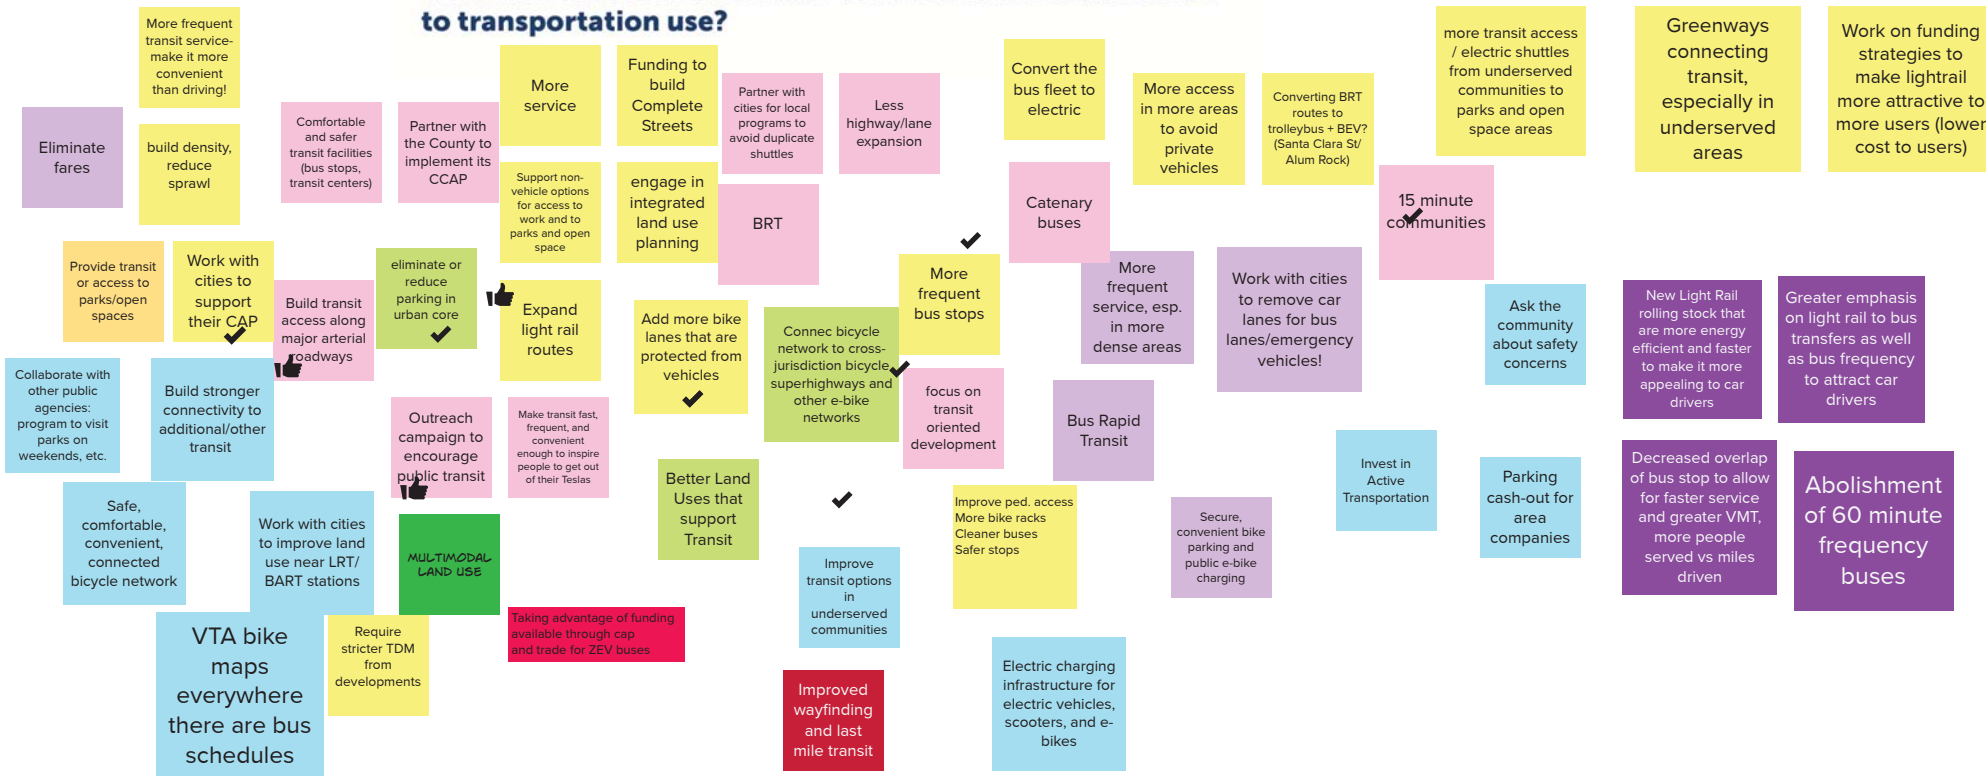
to transportation use?

More frequent transit service- make it more convenient than driving!

Eliminate fares

build density, reduce sprawl

Comfortable and safer transit facilities (bus stops, transit centers)

Partner with the County to implement its CCAP

More service

Support non-vehicle options for access to work and to parks and open space

Funding to build Complete Streets

engage in integrated land use planning

Partner with cities for local programs to avoid duplicate shuttles

BRT

Less highway/lane expansion

Convert the bus fleet to electric

More access in more areas to avoid private vehicles

Converting BRT routes to trolleybus + BEV? (Santa Clara St/ Alum Rock)

more transit access / electric shuttles from underserved communities to parks and open space areas

Greenways connecting transit, especially in underserved areas

Work on funding strategies to make lightrail more attractive to more users (lower cost to users)

Provide transit or access to parks/open spaces

Work with cities to support their CAP

Build transit access along major arterial roadways

eliminate or reduce parking in urban core

Expand light rail routes

Add more bike lanes that are protected from vehicles

Connec bicycle network to cross-jurisdiction bicycle superhighways and other e-bike networks

More frequent bus stops

Catenary buses

More frequent service, esp. in more dense areas

Work with cities to remove car lanes for bus lanes/emergency vehicles!

15 minute communities

Ask the community about safety concerns

New Light Rail rolling stock that are more energy efficient and faster to make it more appealing to car drivers

Greater emphasis on light rail to bus transfers as well as bus frequency to attract car drivers

Collaborate with other public agencies: program to visit parks on weekends, etc.

Build stronger connectivity to additional/other transit

Outreach campaign to encourage public transit

Make transit fast, frequent, and convenient enough to inspire people to get out of their Teslas

focus on transit oriented development

Bus Rapid Transit

Safe, comfortable, convenient, connected bicycle network

Work with cities to improve land use near LRT/ BART stations

MULTIMODAL LAND USE

Better Land Uses that support Transit

Improve ped. access
More bike racks
Cleaner buses
Safer stops

Secure, convenient bike parking and public e-bike charging

Invest in Active Transportation

Parking cash-out for area companies

Decreased overlap of bus stop to allow for faster service and greater VMT, more people served vs miles driven

Abolishment of 60 minute frequency buses

VTA bike maps everywhere there are bus schedules

Require stricter TDM from developments

Taking advantage of funding available through cap and trade for ZEV buses

Improve transit options in underserved communities

Improved wayfinding and last mile transit

Electric charging infrastructure for electric vehicles, scooters, and e-bikes